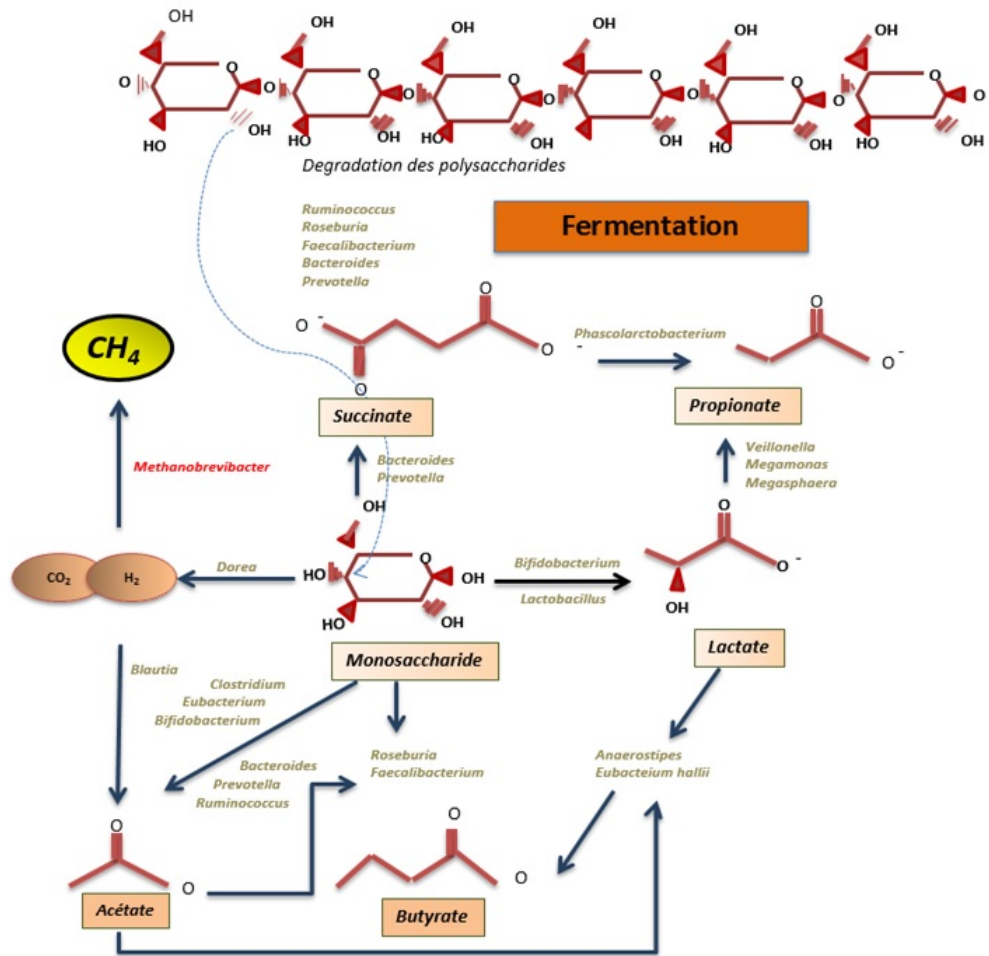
OH O O OH
HO
OH O OH
HO OH
OH O OH
HO OH
OH O OH
HO OH
OH O OH
HO OH
OH O
HO OH

Degradation des polysaccharides

Fermentation

Ruminococcus
Roseburia
Faecalibacterium
Bacteroides
Prevotella

O⁻ O O⁻ O

Phascolarctobacterium

O O⁻

$CH_4$

Succinate

Propionate

Methanobrevibacter

Bacteroides
Prevotella

Veillonella
Megamonas
Megasphaera

OH

$CO_2$ $H_2$

Dorea

HO O OH
HO OH

Bifidobacterium

Lactobacillus

O O⁻
OH

Monosaccharide

Lactate

Blautia

Clostridium
Eubacterium
Bifidobacterium

Bacteroides
Prevotella
Ruminococcus

Roseburia
Faecalibacterium

Anaerostipes
Eubacteium hallii

O O

O O

Acétate

Butyrate